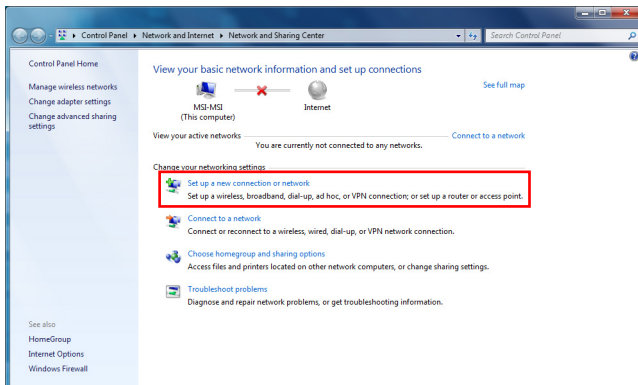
▸ Control Panel ▸ Network and Internet ▸ Network and Sharing Center

Search Control Panel

Control Panel Home

Manage wireless networks

Change adapter settings

Change advanced sharing settings

View your basic network information and set up connections

See full map

MSI-MSI
(This computer)

Internet

View your active networks

Connect to a network

You are currently not connected to any networks.

Change your networking settings

Set up a new connection or network
Set up a wireless, broadband, dial-up, ad hoc, or VPN connection; or set up a router or access point.

Connect to a network
Connect or reconnect to a wireless, wired, dial-up, or VPN network connection.

Choose homegroup and sharing options
Access files and printers located on other network computers, or change sharing settings.

Troubleshoot problems
Diagnose and repair network problems, or get troubleshooting information.

See also

HomeGroup

Internet Options

Windows Firewall